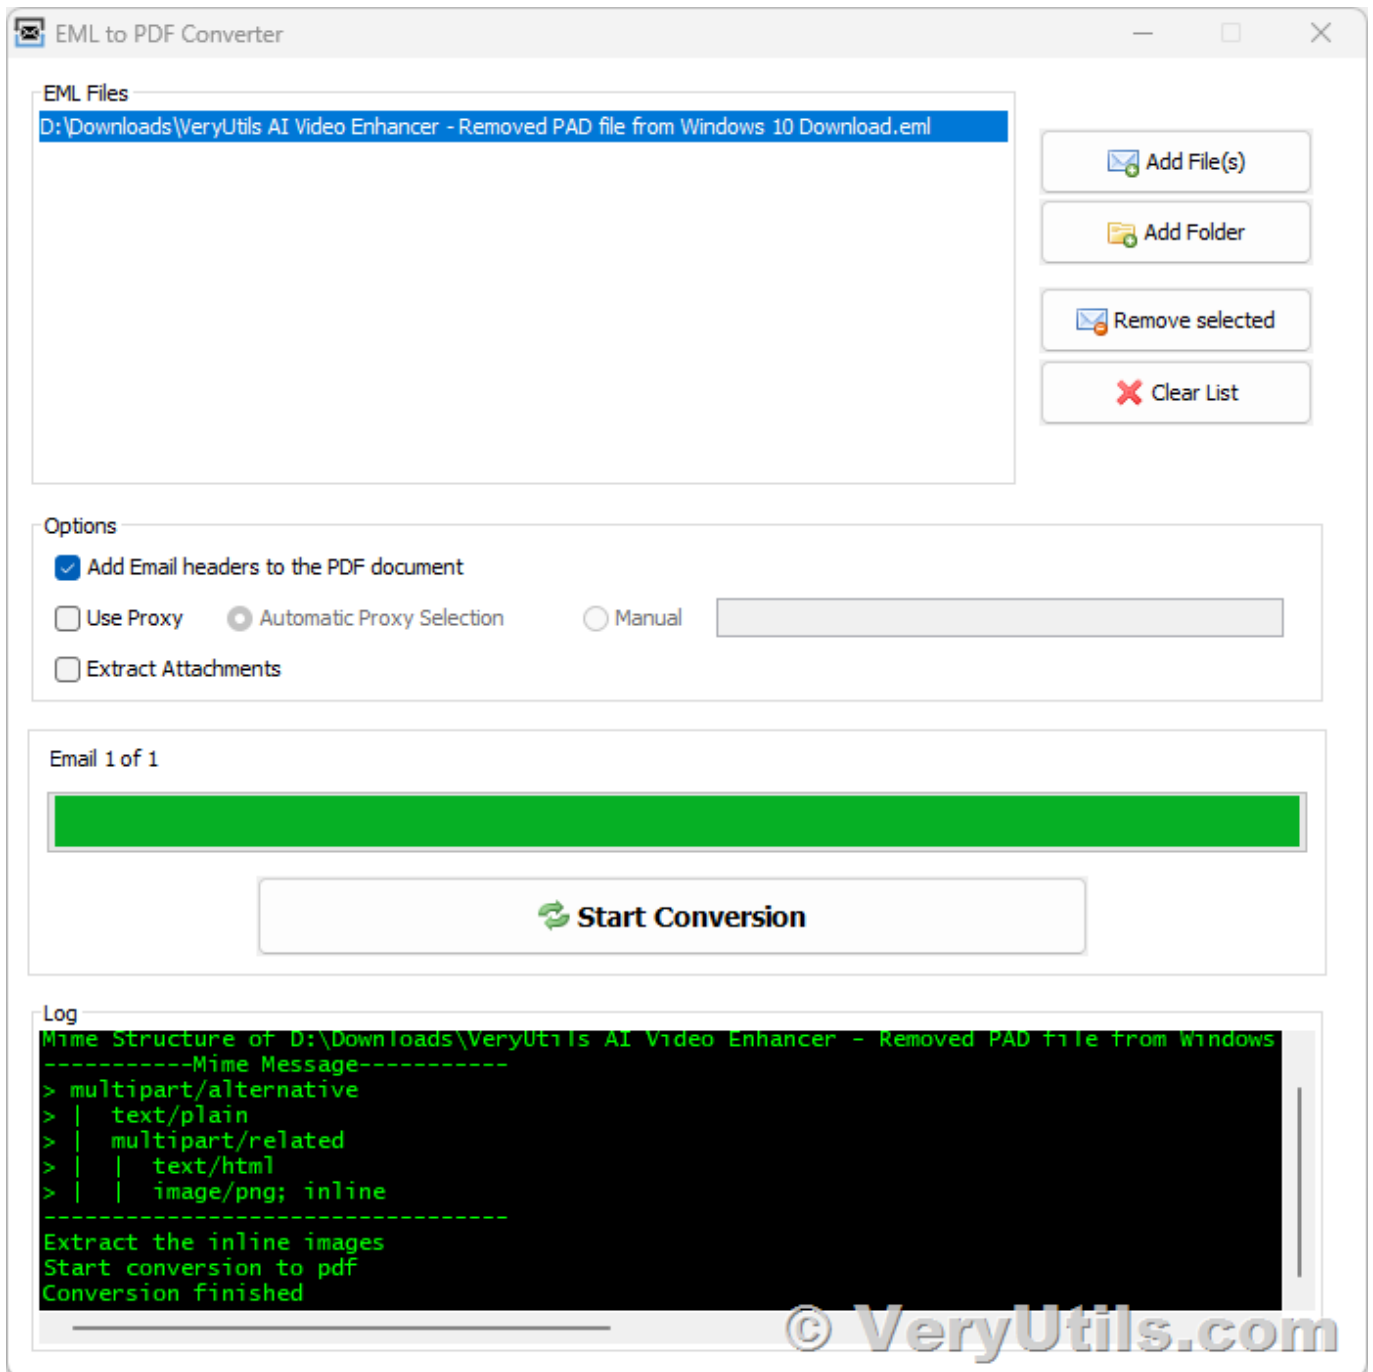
EML to PDF Converter

EML Files

D:\Downloads\VeryUtils AI Video Enhancer - Removed PAD file from Windows 10 Download.eml

Add File(s)

Add Folder

Remove selected

Clear List

Options

Add Email headers to the PDF document

Use Proxy

Automatic Proxy Selection

Manual

Extract Attachments

Email 1 of 1

Start Conversion

Log

Mime Structure of D:\Downloads\VeryUtils AI Video Enhancer - Removed PAD file from Windows
-----------Mime Message-----------
> multipart/alternative
> | text/plain
> | multipart/related
> | | text/html
> | | image/png; inline
---------------------------------
Extract the inline images
Start conversion to pdf
Conversion finished

© VeryUtils.com